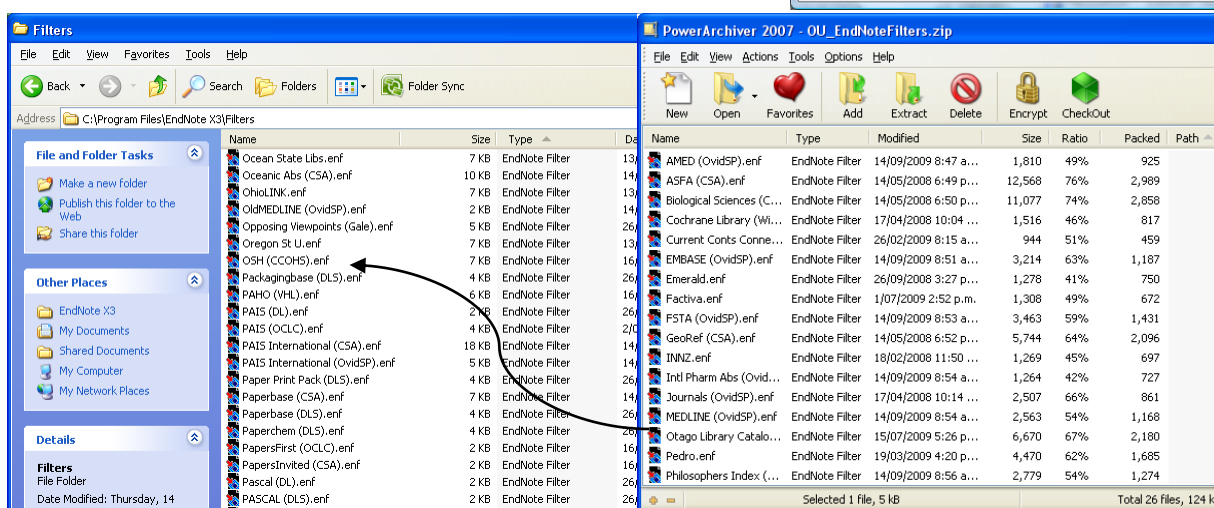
Filters

File Edit View Favorites Tools Help

Back Search Folders Folder Sync

Address C:\Program Files\EndNote X3\Filters

File and Folder Tasks

Make a new folder
Publish this folder to the Web
Share this folder

Other Places

EndNote X3
My Documents
Shared Documents
My Computer
My Network Places

Details

Filters
File Folder
Date Modified: Thursday, 14

| Name | Size | Type | Da |
|---|---|---|---|
| Ocean State Libs.enf | 7 KB | EndNote Filter | 13/ |
| Oceanic Abs (CSA).enf | 10 KB | EndNote Filter | 14/ |
| OhioLINK.enf | 7 KB | EndNote Filter | 13/ |
| OldMEDLINE (OvidSP).enf | 2 KB | EndNote Filter | 14/ |
| Opposing Viewpoints (Gale).enf | 5 KB | EndNote Filter | 26/ |
| Oregon St U.enf | 7 KB | EndNote Filter | 13/ |
| OSH (CCOHS).enf | 7 KB | EndNote Filter | 16/ |
| Packagingbase (DLS).enf | 4 KB | EndNote Filter | 26/ |
| PAHO (VHL).enf | 6 KB | EndNote Filter | 16/ |
| PAIS (DL).enf | 2 KB | EndNote Filter | 16/ |
| PAIS (OCLC).enf | 4 KB | EndNote Filter | 2/0 |
| PAIS International (CSA).enf | 18 KB | EndNote Filter | 16/ |
| PAIS International (OvidSP).enf | 5 KB | EndNote Filter | 16/ |
| Paper Print Pack (DLS).enf | 4 KB | EndNote Filter | 26/ |
| Paperbase (CSA).enf | 7 KB | EndNote Filter | 14/ |
| Paperbase (DLS).enf | 4 KB | EndNote Filter | 26/ |
| Paperchem (DLS).enf | 4 KB | EndNote Filter | 26/ |
| PapersFirst (OCLC).enf | 2 KB | EndNote Filter | 16/ |
| PapersInvited (CSA).enf | 2 KB | EndNote Filter | 16/ |
| Pascal (DL).enf | 2 KB | EndNote Filter | 16/ |
| PASCAL (DLS).enf | 2 KB | EndNote Filter | 26/ |

PowerArchiver 2007 - OU_EndNoteFilters.zip

File Edit View Actions Tools Options Help

New Open Favorites Add Extract Delete Encrypt CheckOut

| Name | Type | Modified | Size | Ratio | Packed | Path |
|---|---|---|---|---|---|---|
| AMED (OvidSP).enf | EndNote Filter | 14/09/2009 8:47 a... | 1,810 | 49% | 925 | |
| ASFA (CSA).enf | EndNote Filter | 14/05/2008 6:49 p... | 12,568 | 76% | 2,989 | |
| Biological Sciences (C... | EndNote Filter | 14/05/2008 6:50 p... | 11,077 | 74% | 2,858 | |
| Cochrane Library (Wi... | EndNote Filter | 17/04/2008 10:04 ... | 1,516 | 46% | 817 | |
| Current Conts Conne... | EndNote Filter | 26/02/2009 8:15 a... | 944 | 51% | 459 | |
| EMBASE (OvidSP).enf | EndNote Filter | 14/09/2009 8:51 a... | 3,214 | 63% | 1,187 | |
| Emerald.enf | EndNote Filter | 26/09/2008 3:27 p... | 1,278 | 41% | 750 | |
| Factiva.enf | EndNote Filter | 1/07/2009 2:52 p.m. | 1,308 | 49% | 672 | |
| FSTA (OvidSP).enf | EndNote Filter | 14/09/2009 8:53 a... | 3,463 | 59% | 1,431 | |
| GeoRef (CSA).enf | EndNote Filter | 14/05/2008 6:52 p... | 5,744 | 64% | 2,096 | |
| INNZ.enf | EndNote Filter | 18/02/2008 11:50 ... | 1,269 | 45% | 697 | |
| Intl Pharm Abs (Ovid... | EndNote Filter | 14/09/2009 8:54 a... | 1,264 | 42% | 727 | |
| Journals (OvidSP).enf | EndNote Filter | 17/04/2008 10:14 ... | 2,507 | 66% | 861 | |
| MEDLINE (OvidSP).enf | EndNote Filter | 14/09/2009 8:54 a... | 2,563 | 54% | 1,168 | |
| Otago Library Catalo... | EndNote Filter | 15/07/2009 5:26 p... | 6,670 | 67% | 2,180 | |
| Pedro.enf | EndNote Filter | 19/03/2009 4:20 p... | 4,470 | 62% | 1,685 | |
| Philosophers Index (... | EndNote Filter | 14/09/2009 8:56 a... | 2,779 | 54% | 1,274 | |

Selected 1 file, 5 kB    Total 26 files, 124 k